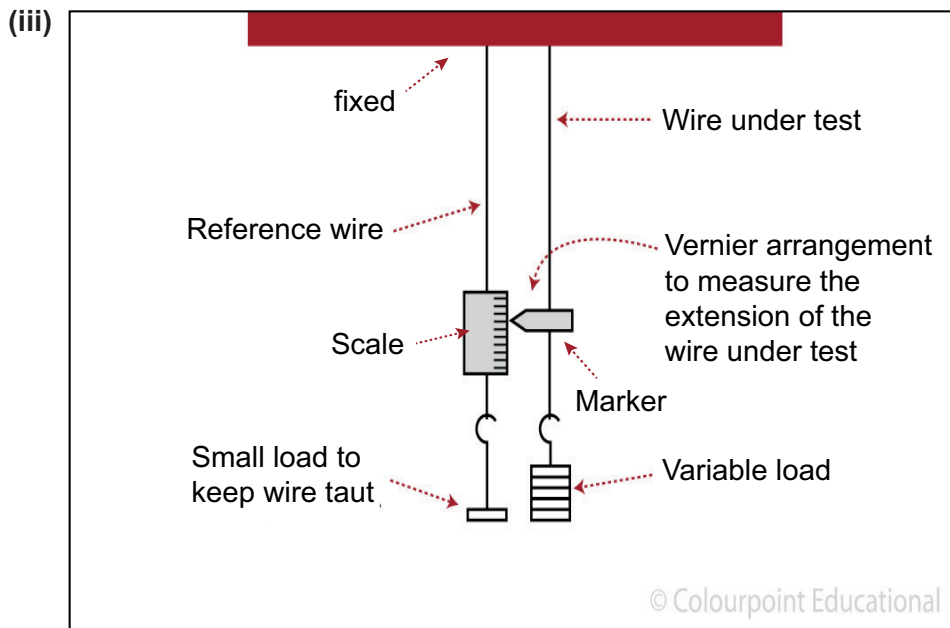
(iii)

fixed

Wire under test

Reference wire

Vernier arrangement to measure the extension of the wire under test

Scale

Marker

Small load to keep wire taut

Variable load

© Colourpoint Educational